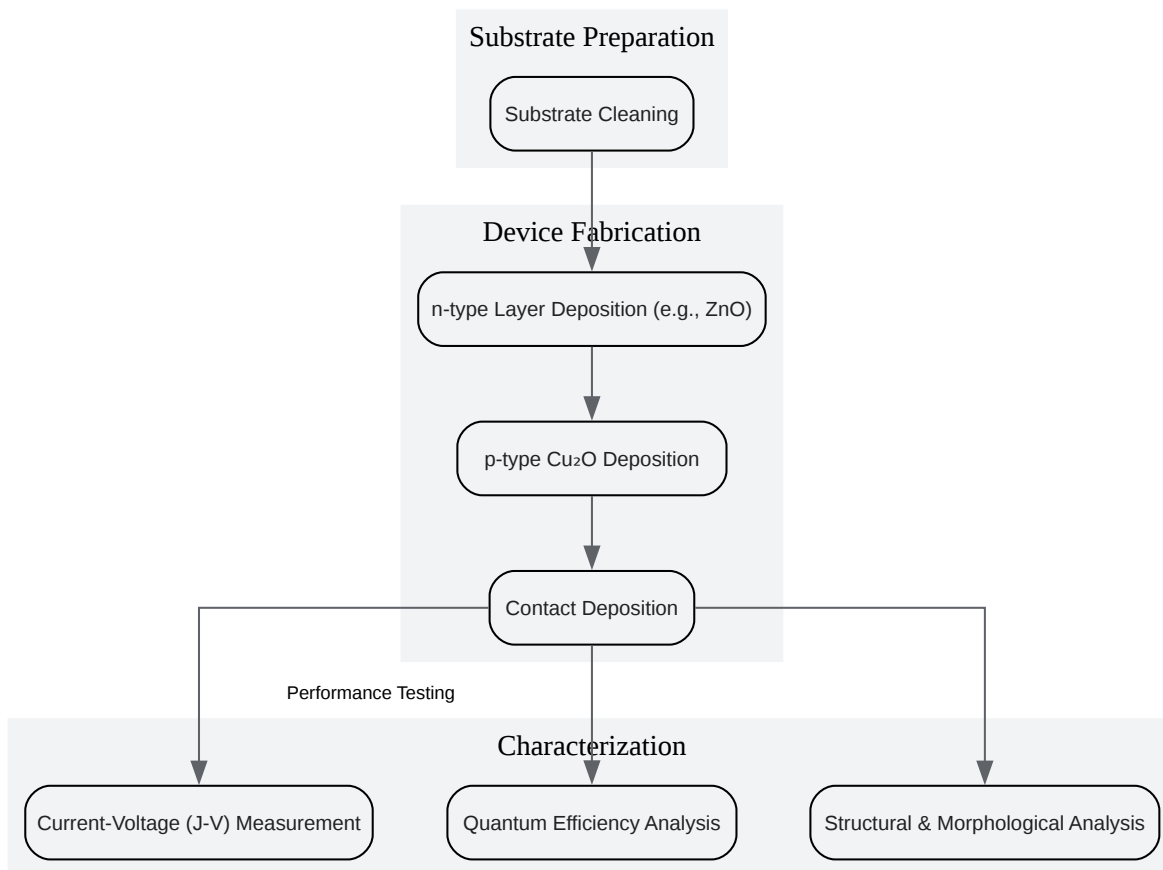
Substrate Preparation

Substrate Cleaning

Device Fabrication

n-type Layer Deposition (e.g., ZnO)

p-type $Cu_2O$ Deposition

Contact Deposition

Performance Testing

Characterization

Current-Voltage (J-V) Measurement

Quantum Efficiency Analysis

Structural & Morphological Analysis